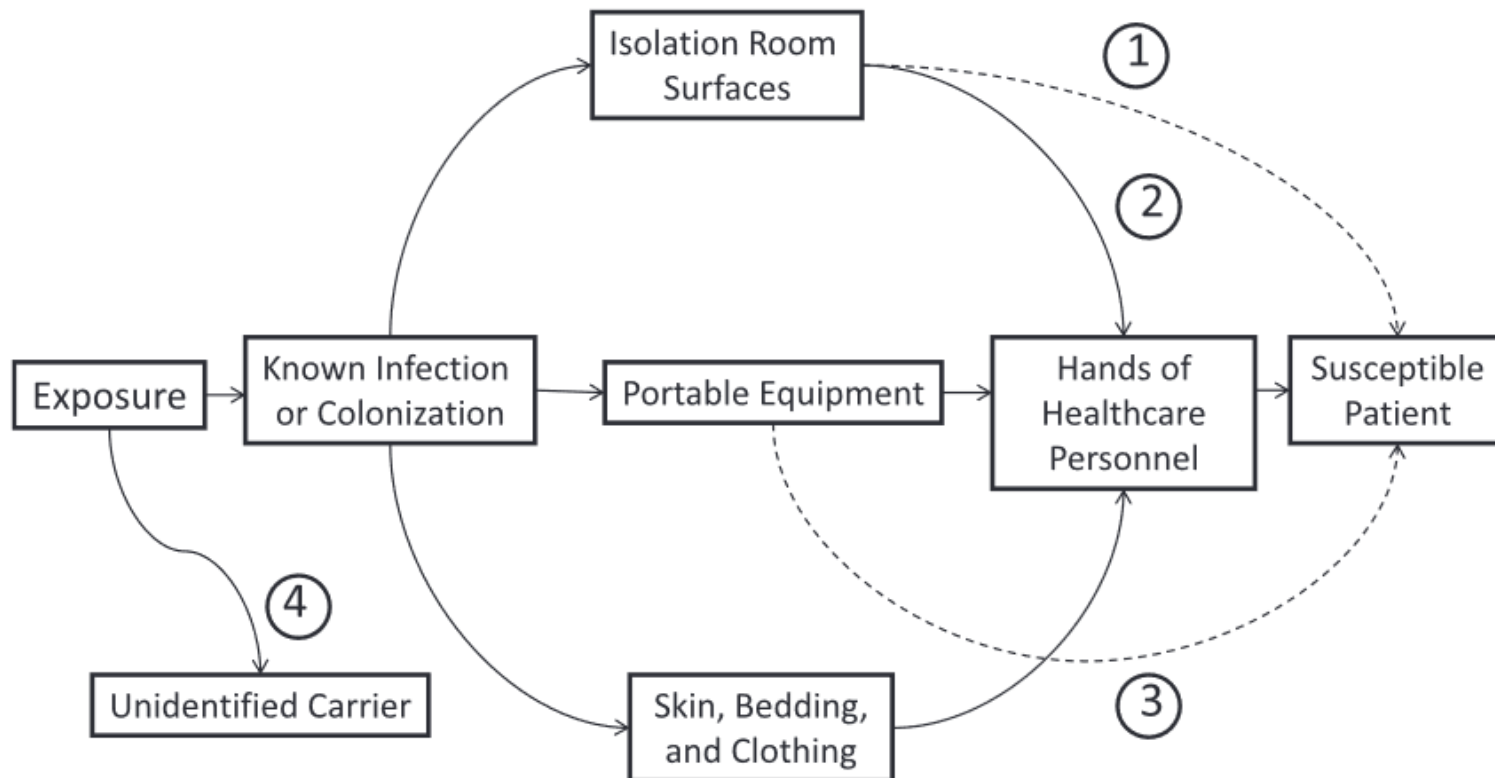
Isolation Room Surfaces

1

2

Exposure

Known Infection or Colonization

Portable Equipment

Hands of Healthcare Personnel

Susceptible Patient

4

Unidentified Carrier

Skin, Bedding, and Clothing

3